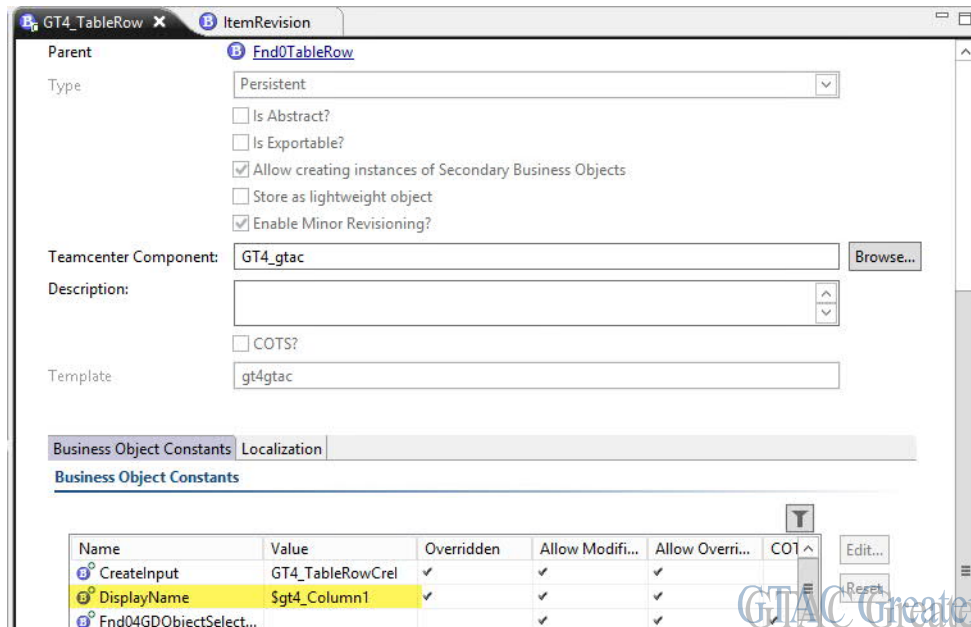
GT4_TableRow ✕ ItemRevision

Parent Fnd0TableRow
Type Persistent
Is Abstract?
Is Exportable?
Allow creating instances of Secondary Business Objects
Store as lightweight object
Enable Minor Revisioning?
Teamcenter Component: GT4_gtac Browse...
Description:
COTS?
Template gt4gtac

Business Object Constants | Localization
Business Object Constants

| Name | Value | Overridden | Allow Modifi... | Allow Overri... | COT |
|---|---|---|---|---|---|
| CreateInput | GT4_TableRowCrel | ✔ | ✔ | ✔ | |
| DisplayName | $gt4_Column1 | ✔ | ✔ | ✔ | |
| Fnd04GDObjectSelect... | | | ✔ | ✔ | ✔ |

Edit...
Reset
GTAC Create